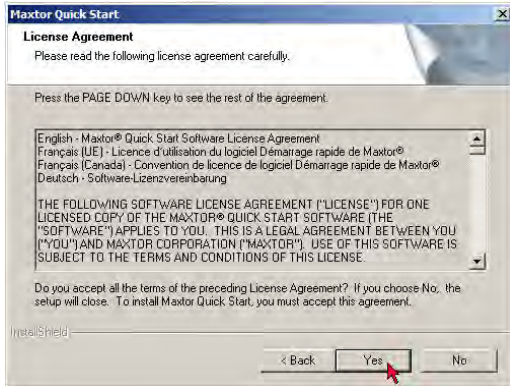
Maxtor Quick Start

License Agreement

Please read the following license agreement carefully.

Press the PAGE DOWN key to see the rest of the agreement.

English - Maxtor® Quick Start Software License Agreement
Français (UE) - Licence d'utilisation du logiciel Démarrage rapide de Maxtor®
Français (Canada) - Convention de licence de logiciel Démarrage rapide de Maxtor®
Deutsch - Software-Lizenzvereinbarung

THE FOLLOWING SOFTWARE LICENSE AGREEMENT ("LICENSE") FOR ONE LICENSED COPY OF THE MAXTOR® QUICK START SOFTWARE (THE "SOFTWARE") APPLIES TO YOU. THIS IS A LEGAL AGREEMENT BETWEEN YOU ("YOU") AND MAXTOR CORPORATION ("MAXTOR"). USE OF THIS SOFTWARE IS SUBJECT TO THE TERMS AND CONDITIONS OF THIS LICENSE.

Do you accept all the terms of the preceding License Agreement? If you choose No, the setup will close. To install Maxtor Quick Start, you must accept this agreement.

InstallShield

< Back Yes No